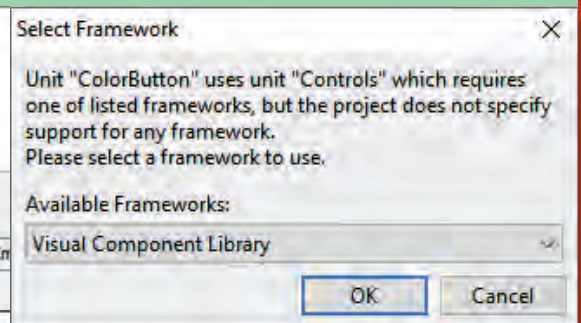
Select Framework

Unit "ColorButton" uses unit "Controls" which requires one of listed frameworks, but the project does not specify support for any framework.
Please select a framework to use.

Available Frameworks:

Visual Component Library

OK

Cancel